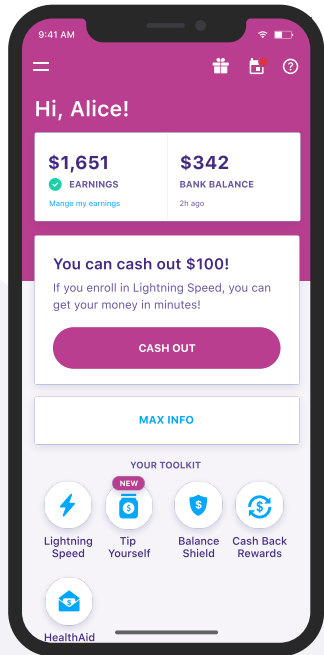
9:41 AM

Hi, Alice!

$1,651
EARNINGS
Mange my earnings

$342
BANK BALANCE
2h ago

You can cash out $100!

If you enroll in Lightning Speed, you can get your money in minutes!

CASH OUT

MAX INFO

YOUR TOOLKIT

Lightning Speed

NEW
Tip Yourself

Balance Shield

Cash Back Rewards

HealthAid